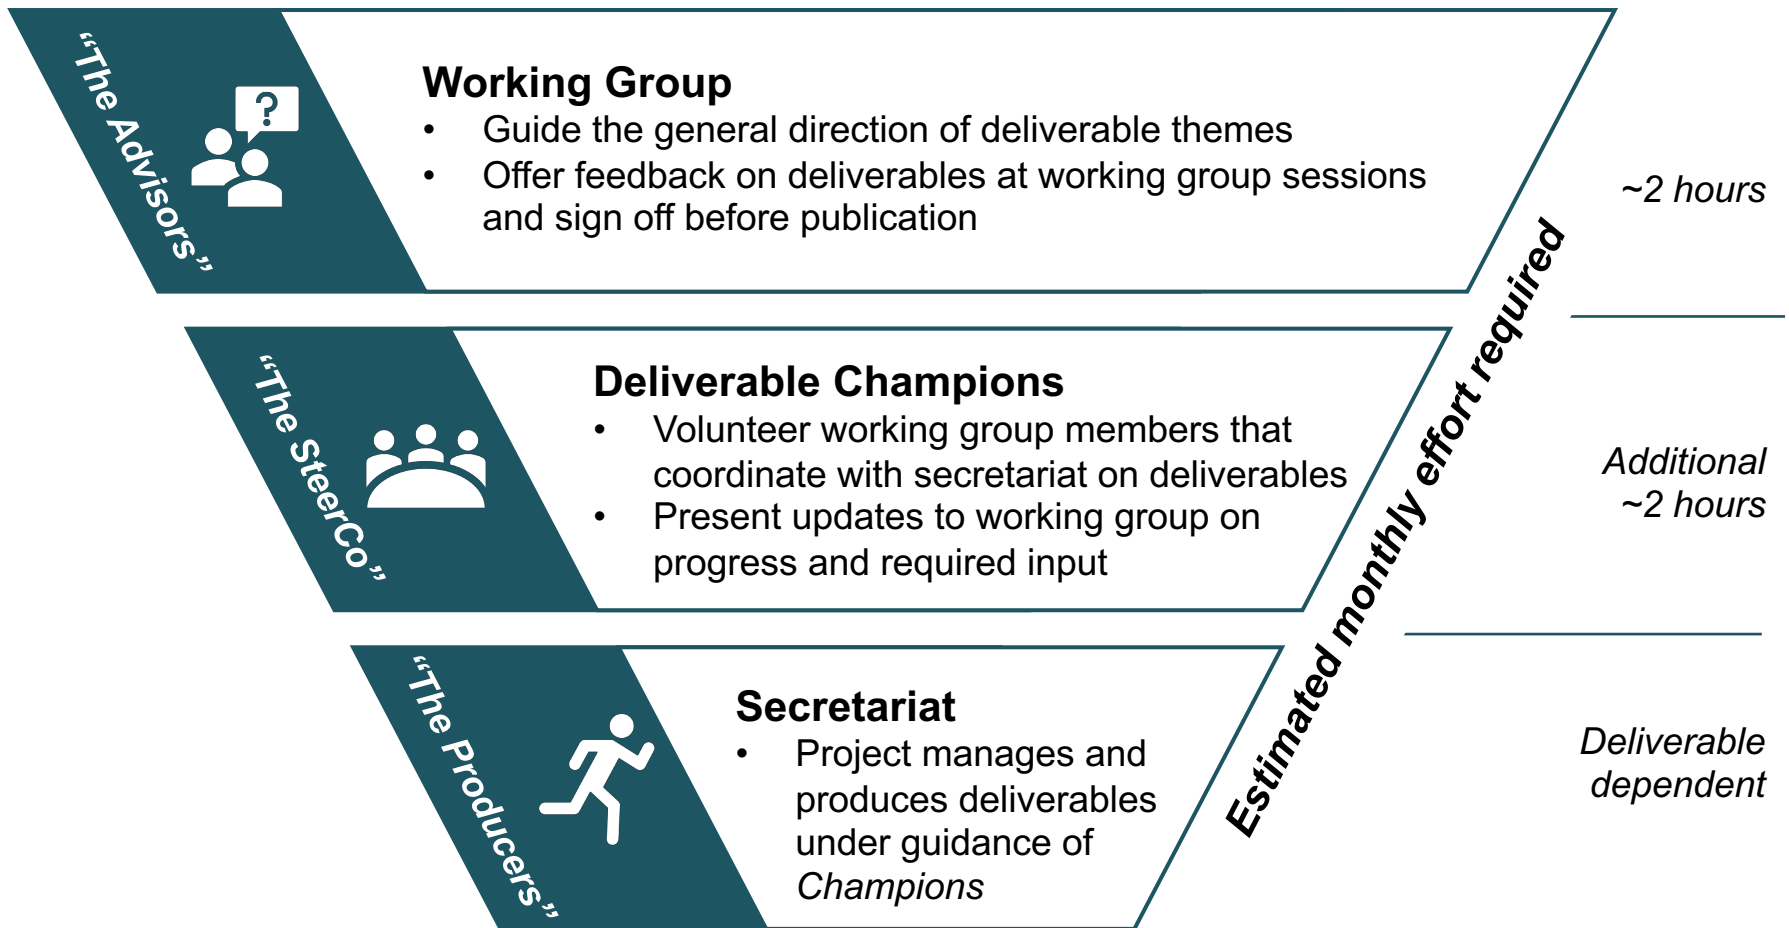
“The Advisors”

Working Group
• Guide the general direction of deliverable themes
• Offer feedback on deliverables at working group sessions and sign off before publication

~2 hours

“The SteerCo”

Deliverable Champions
• Volunteer working group members that coordinate with secretariat on deliverables
• Present updates to working group on progress and required input

Additional ~2 hours

“The Producers”

Secretariat
• Project manages and produces deliverables under guidance of *Champions*

Deliverable dependent

Estimated monthly effort required